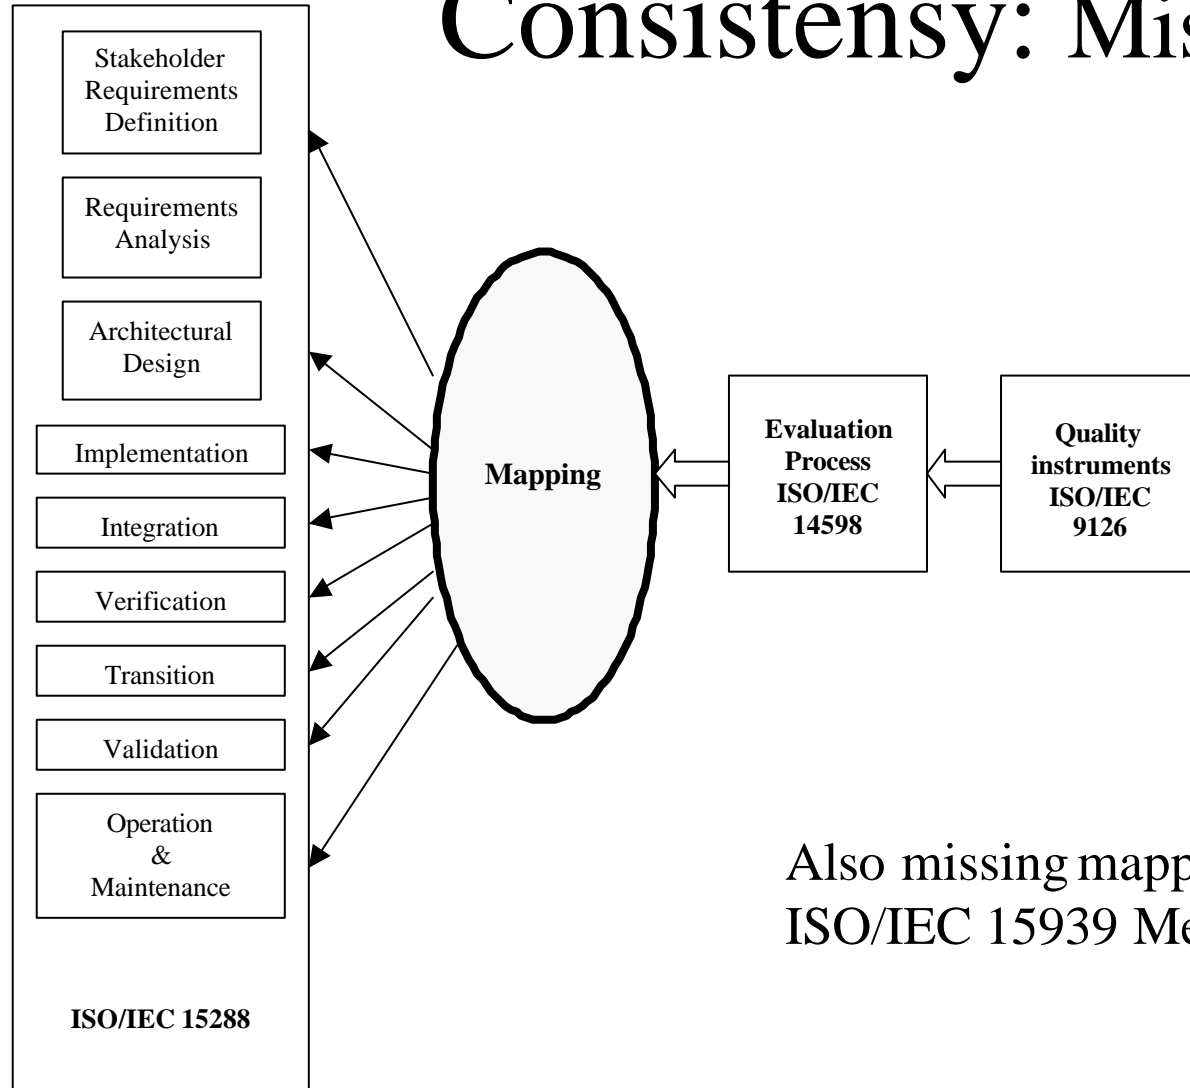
Consistensy: Mis

Stakeholder Requirements Definition

Requirements Analysis

Architectural Design

Implementation

Integration

Verification

Transition

Validation

Operation & Maintenance

ISO/IEC 15288

Mapping

Evaluation Process ISO/IEC 14598

Quality instruments ISO/IEC 9126

Also missing mapp
ISO/IEC 15939 Me